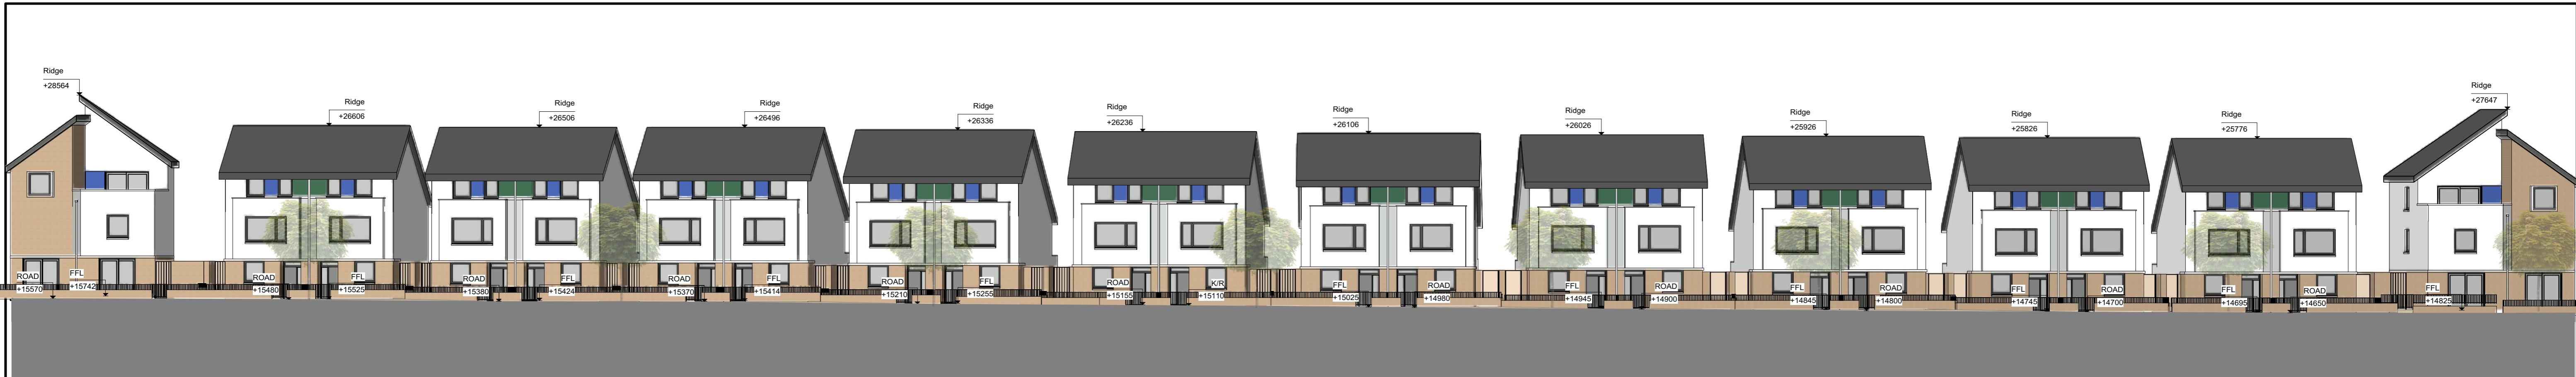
Ridge
+28564

Ridge
+26606

Ridge
+26506

Ridge
+26496

Ridge
+26336

Ridge
+26236

Ridge
+26106

Ridge
+26026

Ridge
+25926

Ridge
+25826

Ridge
+25776

Ridge
+27647

ROAD
+15570
FFL
+15742
ROAD
+15480
FFL
+15525
ROAD
+15380
FFL
+15424
ROAD
+15370
FFL
+15414
ROAD
+15210
FFL
+15255
ROAD
+15155
K/R
+15110
FFL
+15025
ROAD
+14980
FFL
+14945
ROAD
+14900
FFL
+14845
ROAD
+14800
FFL
+14745
ROAD
+14700
FFL
+14695
ROAD
+14650
FFL
+14825